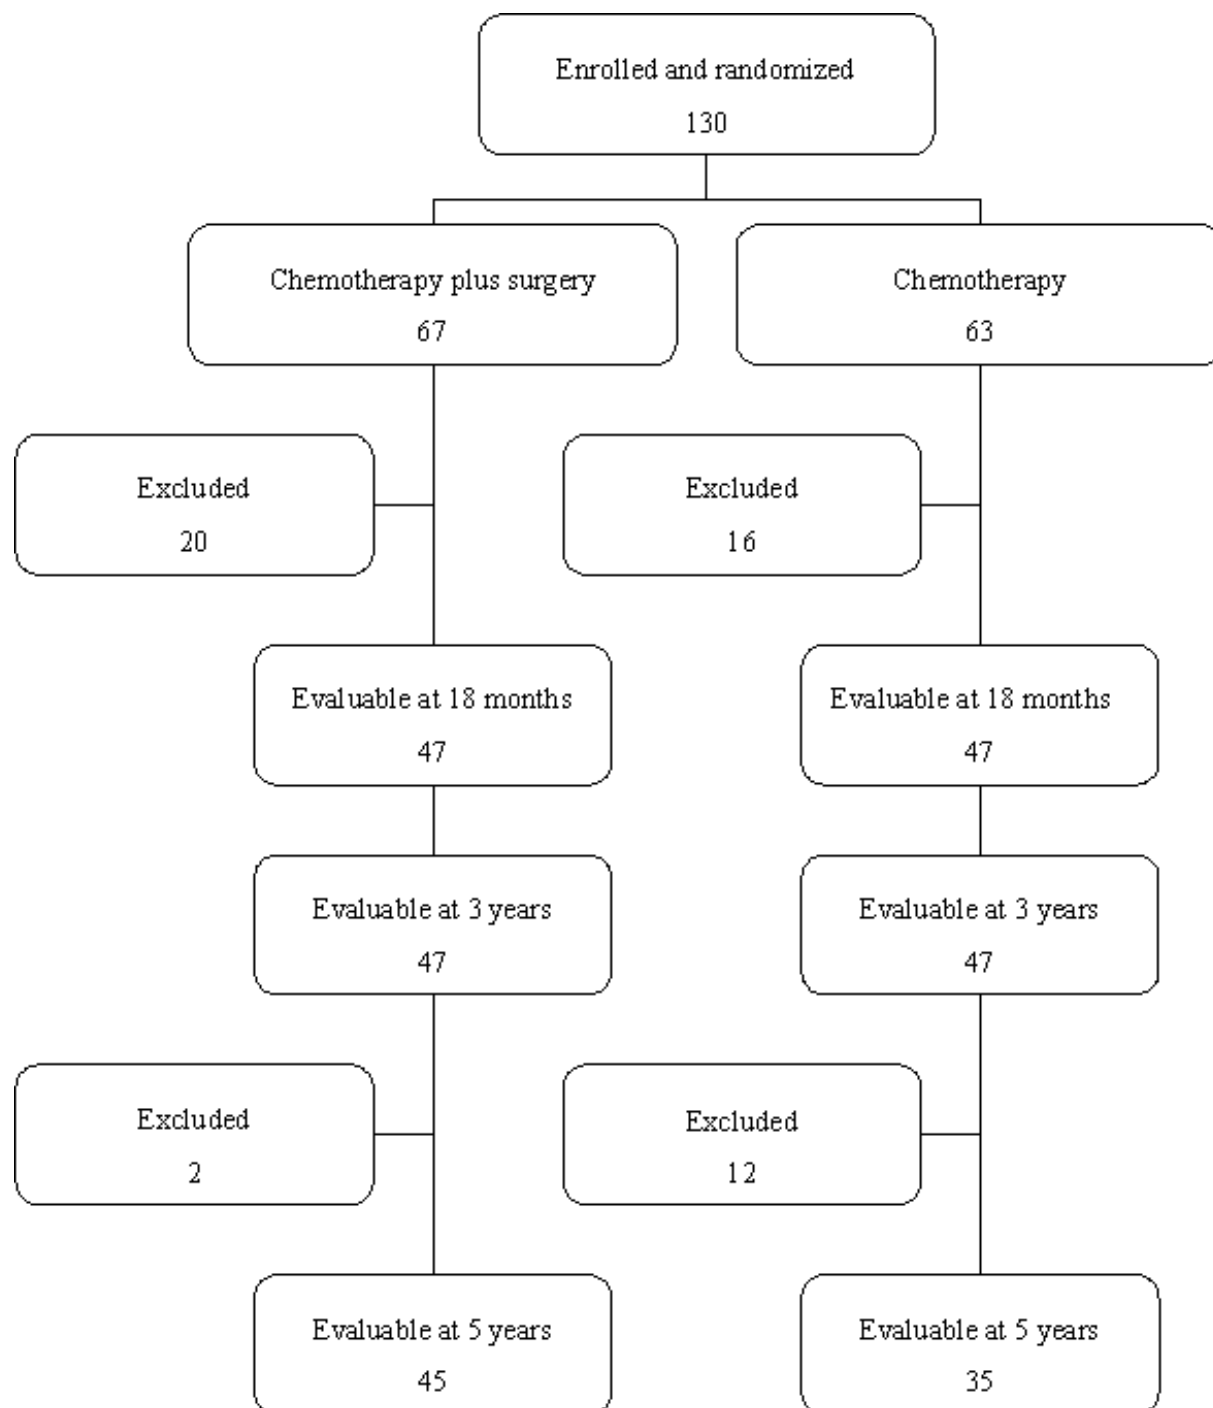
Enrolled and randomized
130

Chemotherapy plus surgery
67

Chemotherapy
63

Excluded
20

Excluded
16

Evaluable at 18 months
47

Evaluable at 18 months
47

Evaluable at 3 years
47

Evaluable at 3 years
47

Excluded
2

Excluded
12

Evaluable at 5 years
45

Evaluable at 5 years
35